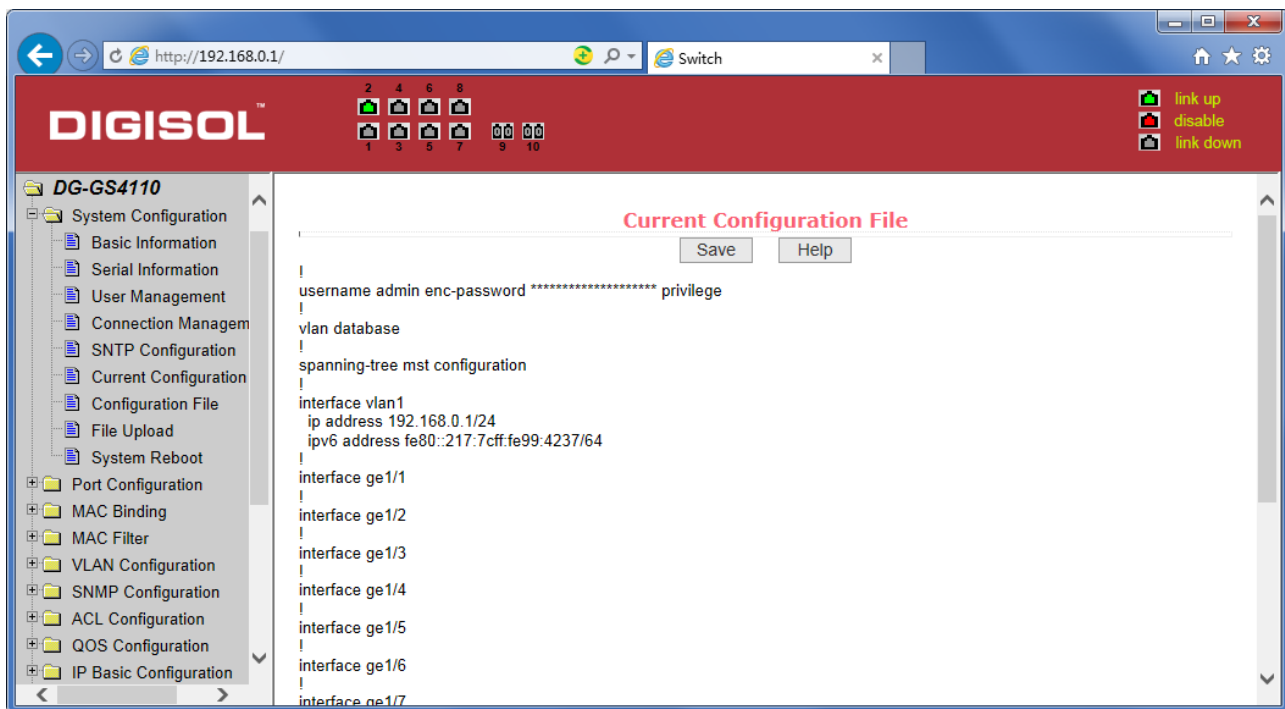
http://192.168.0.1/

Switch

DIGISOL™

2 4 6 8

1 3 5 7 9 10

link up
disable
link down

DG-GS4110
System Configuration
Basic Information
Serial Information
User Management
Connection Managem
SNTP Configuration
Current Configuration
Configuration File
File Upload
System Reboot
Port Configuration
MAC Binding
MAC Filter
VLAN Configuration
SNMP Configuration
ACL Configuration
QOS Configuration
IP Basic Configuration

Current Configuration File

Save Help

!
username admin enc-password ******************** privilege
!
vlan database
!
spanning-tree mst configuration
!
interface vlan1
ip address 192.168.0.1/24
ipv6 address fe80::217:7cff:fe99:4237/64
!
interface ge1/1
!
interface ge1/2
!
interface ge1/3
!
interface ge1/4
!
interface ge1/5
!
interface ge1/6
!
interface ge1/7